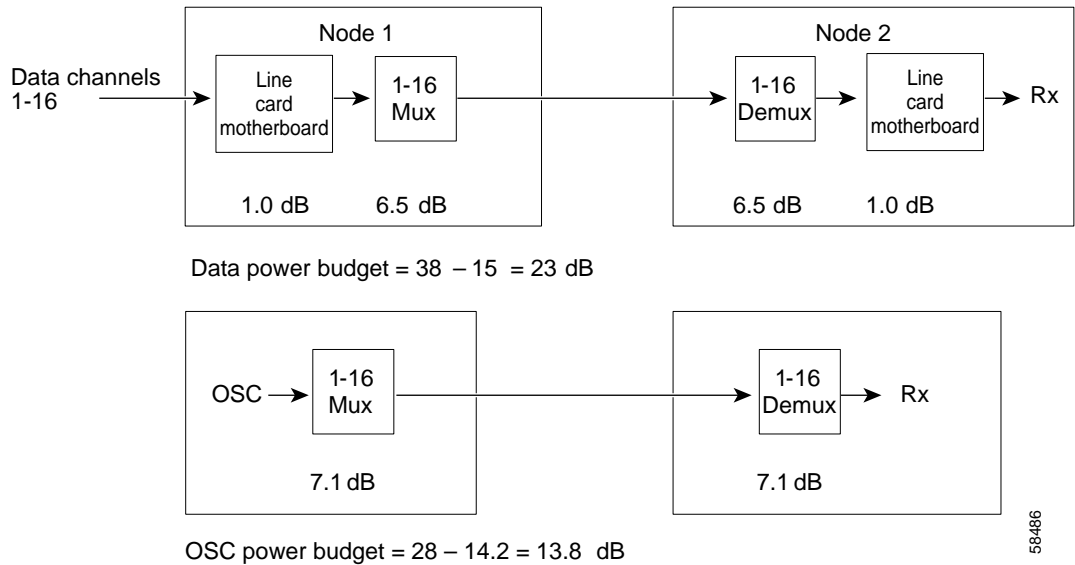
Node 1

Data channels 1-16

Line card motherboard

1-16 Mux

1.0 dB

6.5 dB

Node 2

1-16 Demux

Line card motherboard

Rx

6.5 dB

1.0 dB

Data power budget = 38 – 15 = 23 dB

OSC

1-16 Mux

7.1 dB

1-16 Demux

Rx

7.1 dB

OSC power budget = 28 – 14.2 = 13.8 dB

58486